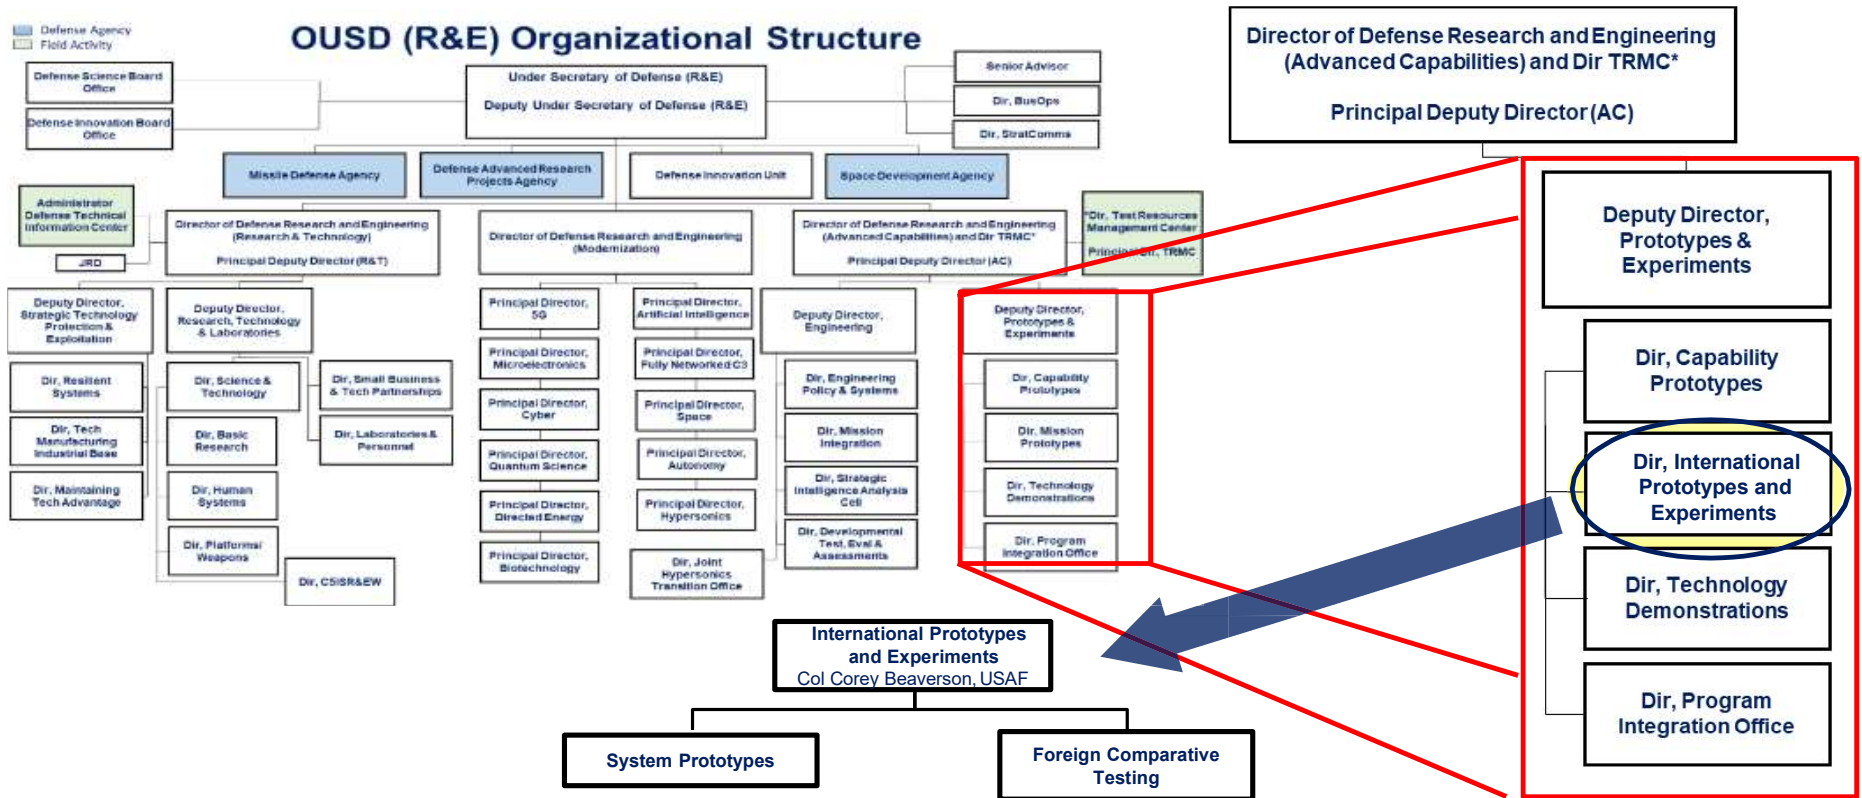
Defense Agency
Field Activity

OUSD (R&E) Organizational Structure

Defense Science Board Office

Defense Innovation Board Office

Under Secretary of Defense (R&E)
Deputy Under Secretary of Defense (R&E)

Senior Advisor

Dir, BusOps

Dir, StratComms

Missile Defense Agency

Defense Advanced Research Projects Agency

Defense Innovation Unit

Space Development Agency

Administrator Defense Technical Information Center

JRO

Director of Defense Research and Engineering (Research & Technology)
Principal Deputy Director (R&T)

Director of Defense Research and Engineering (Modernization)

Director of Defense Research and Engineering (Advanced Capabilities) and Dir TRMC*
Principal Deputy Director (AC)

*Dir, Test Resources Management Center
Principal Dir, TRMC

Deputy Director, Strategic Technology Protection & Exploitation

Dir, Resilient Systems

Dir, Tech Manufacturing Industrial Base

Dir, Maintaining Tech Advantage

Deputy Director, Research, Technology & Laboratories

Dir, Science & Technology

Dir, Basic Research

Dir, Human Systems

Dir, Platforms/ Weapons

Dir, CSISR&EW

Dir, Small Business & Tech Partnerships

Dir, Laboratories & Personnel

Principal Director, 5G

Principal Director, Microelectronics

Principal Director, Cyber

Principal Director, Quantum Science

Principal Director, Directed Energy

Principal Director, Biotechnology

Principal Director, Artificial Intelligence

Principal Director, Fully Networked C3

Principal Director, Space

Principal Director, Autonomy

Principal Director, Hypersonics

Dir, Joint Hypersonics Transition Office

Deputy Director, Engineering

Dir, Engineering Policy & Systems

Dir, Mission Integration

Dir, Strategic Intelligence Analysis Cell

Dir, Developmental Test, Eval & Assessments

Deputy Director, Prototypes & Experiments

Dir, Capability Prototypes

Dir, Mission Prototypes

Dir, Technology Demonstrations

Dir, Program Integration Office

Director of Defense Research and Engineering (Advanced Capabilities) and Dir TRMC*

Principal Deputy Director (AC)

Deputy Director, Prototypes & Experiments

Dir, Capability Prototypes

Dir, International Prototypes and Experiments

Dir, Technology Demonstrations

Dir, Program Integration Office

International Prototypes and Experiments
Col Corey Beaverson, USAF

System Prototypes

Foreign Comparative Testing